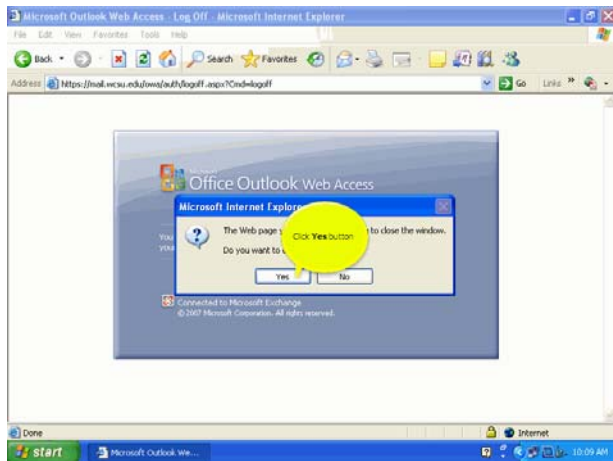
Microsoft Outlook Web Access - Log Off - Microsoft Internet Explorer

File Edit View Favorites Tools Help

Back Search Favorites

Address https://mail.wcsu.edu/owa/auth/logoff.aspx?Cmd=logoff

Go Links

Microsoft Office Outlook Web Access

Microsoft Internet Explorer

You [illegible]
you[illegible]

The Web page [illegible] to close the window.

Do you want to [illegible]

Click Yes button

Yes No

Connected to Microsoft Exchange
© 2007 Microsoft Corporation. All rights reserved.

Done

Internet

start

Microsoft Outlook We...

10:09 AM